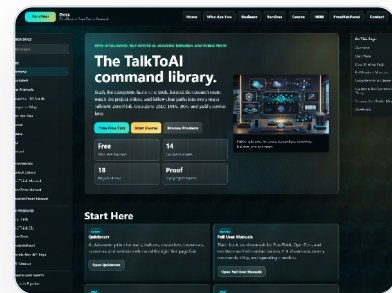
Docs

Home Who Are You Toolbox Services Course FAQ FreeSkills Contact

The TalkToAI command library.

Take Free Test Start Course Browse Products

Free

14

18

Proof

On This Page

Start Here

Quickstart

Start Quickstart

Full User Manuals

Open Full User Manuals